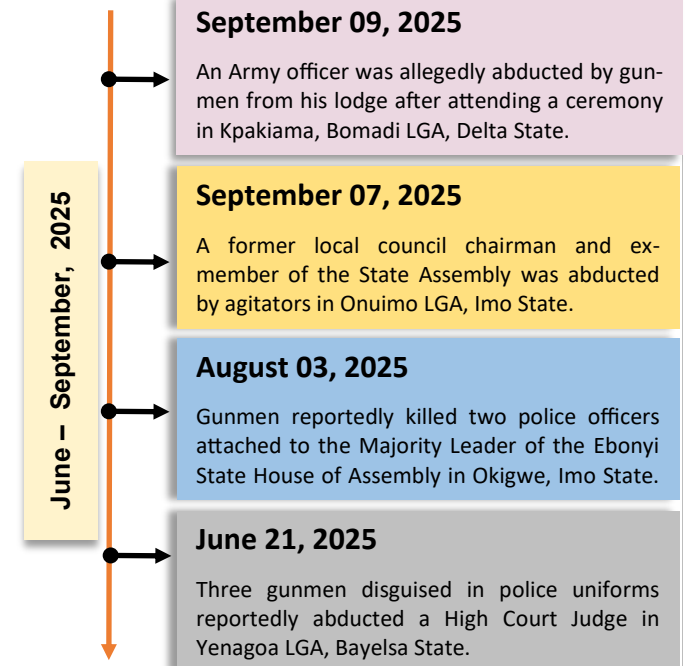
June – September, 2025

September 09, 2025

An Army officer was allegedly abducted by gunmen from his lodge after attending a ceremony in Kpakiama, Bomadi LGA, Delta State.

September 07, 2025

A former local council chairman and ex-member of the State Assembly was abducted by agitators in Onuimo LGA, Imo State.

August 03, 2025

Gunmen reportedly killed two police officers attached to the Majority Leader of the Ebonyi State House of Assembly in Okigwe, Imo State.

June 21, 2025

Three gunmen disguised in police uniforms reportedly abducted a High Court Judge in Yenagoa LGA, Bayelsa State.